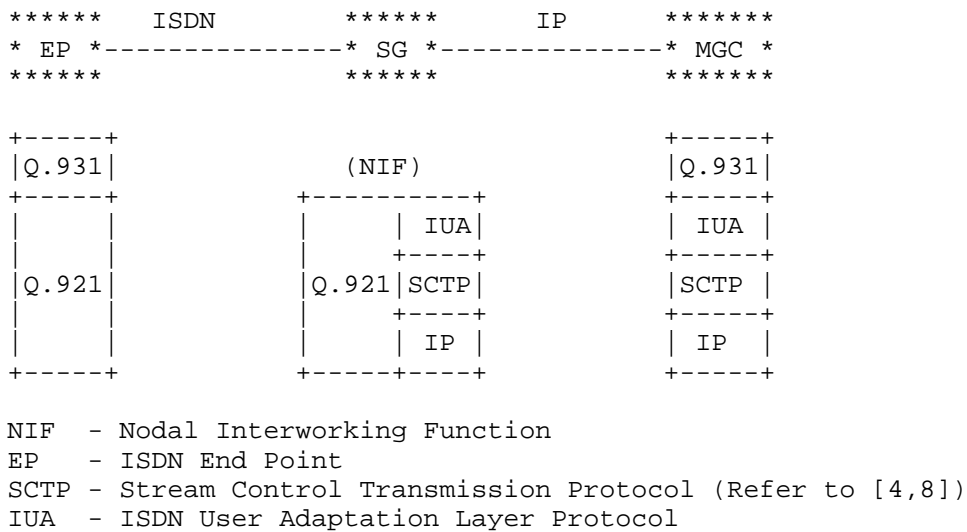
****** ISDN ****** IP *******
* EP *---------------* SG *--------------* MGC *
****** ****** *******

Q.931

(NIF)

Q.931

IUA

IUA

Q.921

Q.921

SCTP

SCTP

IP

IP

NIF - Nodal Interworking Function
EP - ISDN End Point
SCTP - Stream Control Transmission Protocol (Refer to [4,8])
IUA - ISDN User Adaptation Layer Protocol